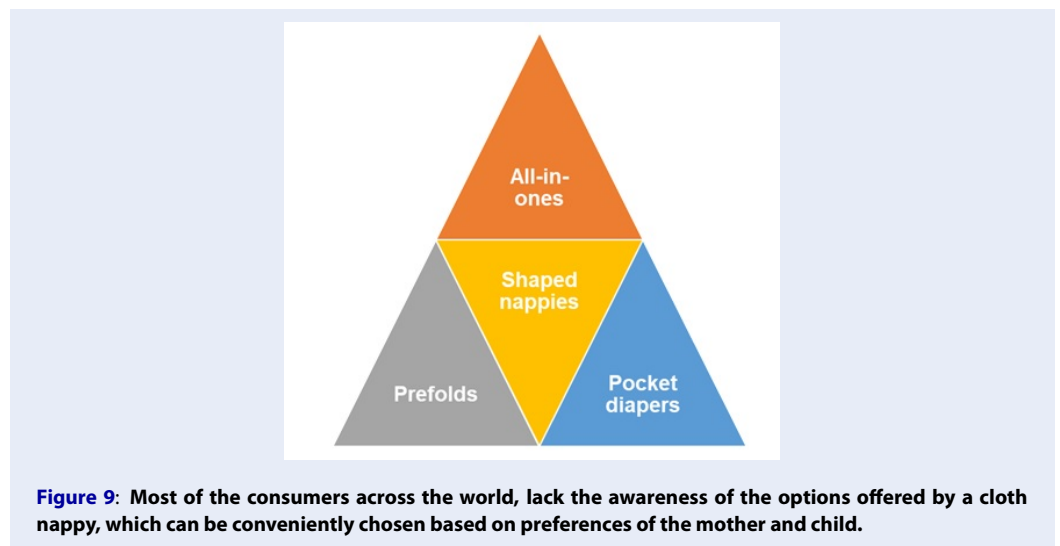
All-in-ones

Shaped nappies

Prefolds

Pocket diapers

Figure 9: Most of the consumers across the world, lack the awareness of the options offered by a cloth nappy, which can be conveniently chosen based on preferences of the mother and child.